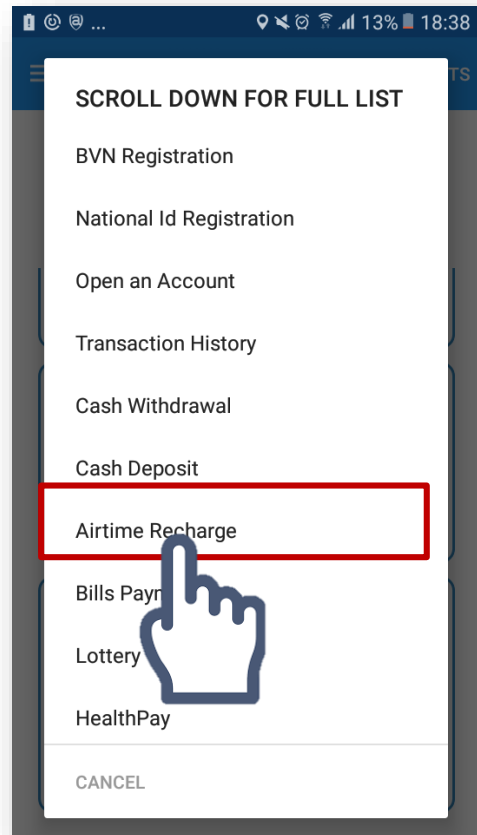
13% 18:38

TS

SCROLL DOWN FOR FULL LIST

BVN Registration

National Id Registration

Open an Account

Transaction History

Cash Withdrawal

Cash Deposit

Airtime Recharge

Bills Paym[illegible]

Lottery

HealthPay

CANCEL